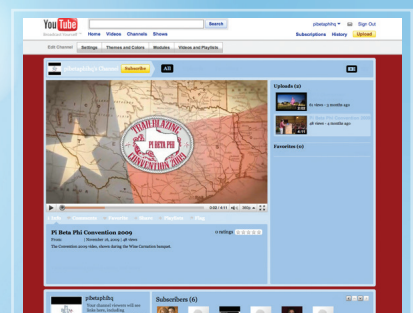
YouTube Broadcast Yourself

Search

Home Videos Channels Shows

pibetaphihq Sign Out

Subscriptions History Upload

Edit Channel Settings Themes and Colors Modules Videos and Playlists

pibetaphihq's Channel Subscribe All

TRAILBLAZING PI BETA PHI CONVENTION 2009

0:02 / 6:11 360p

Uploads (2)

61 views - 3 months ago

48 views - 3 months ago

Favorites (0)

Pi Beta Phi Convention 2009

From: | November 16, 2009 | 48 views

The Convention 2009 video, shown during the Wine Carnation banquet.

0 ratings

pibetaphihq

Your channel viewers will see links here, including

Subscribers (6)